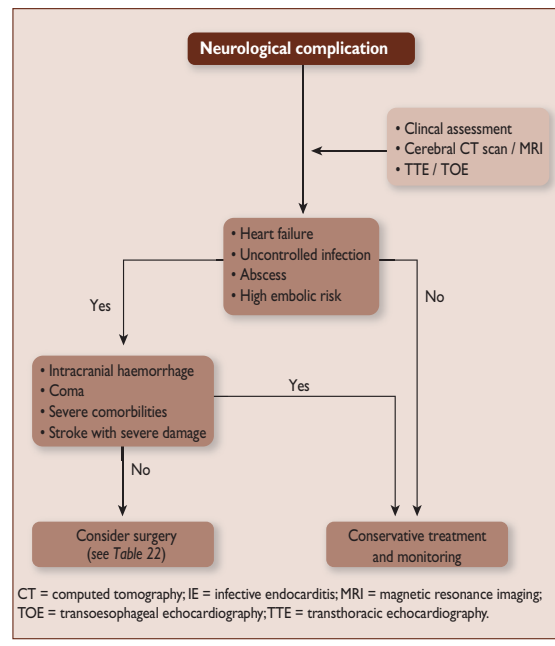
Neurological complication

• Clincal assessment
• Cerebral CT scan / MRI
• TTE / TOE

• Heart failure
• Uncontrolled infection
• Abscess
• High embolic risk

Yes

No

• Intracranial haemorrhage
• Coma
• Severe comorbilities
• Stroke with severe damage

Yes

No

Consider surgery (see Table 22)

Conservative treatment and monitoring

CT = computed tomography; IE = infective endocarditis; MRI = magnetic resonance imaging; TOE = transoesophageal echocardiography; TTE = transthoracic echocardiography.